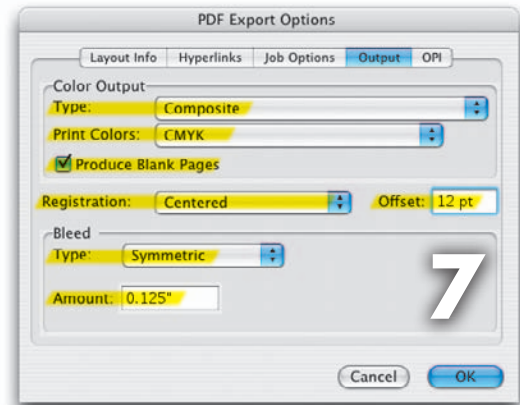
PDF Export Options

Layout Info | Hyperlinks | Job Options | Output | OPI

Color Output

Type: Composite

Print Colors: CMYK

Produce Blank Pages

Registration: Centered

Offset: 12 pt

Bleed

Type: Symmetric

Amount: 0.125"

7

Cancel

OK